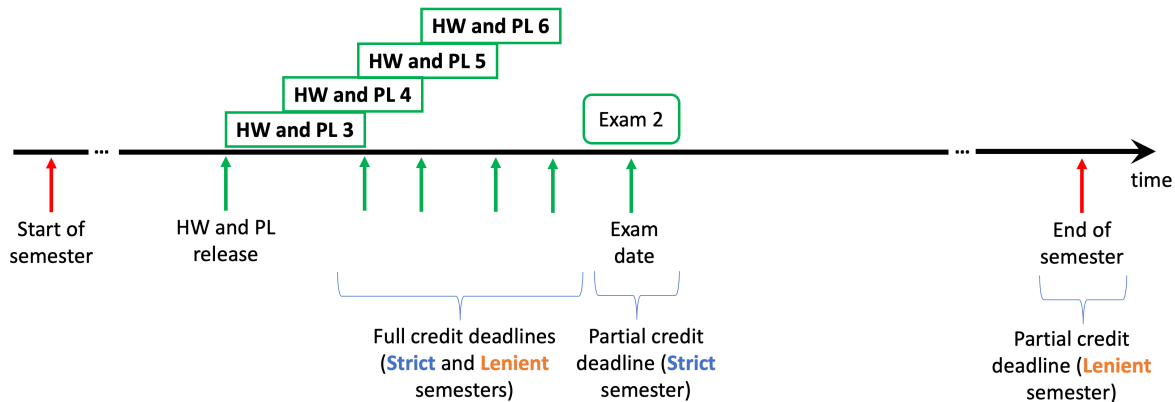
HW and PL 6

HW and PL 5

HW and PL 4

HW and PL 3

Exam 2

... ...

time

Start of semester

HW and PL release

Exam date

End of semester

Full credit deadlines (Strict and Lenient semesters)

Partial credit deadline (Strict semester)

Partial credit deadline (Lenient semester)